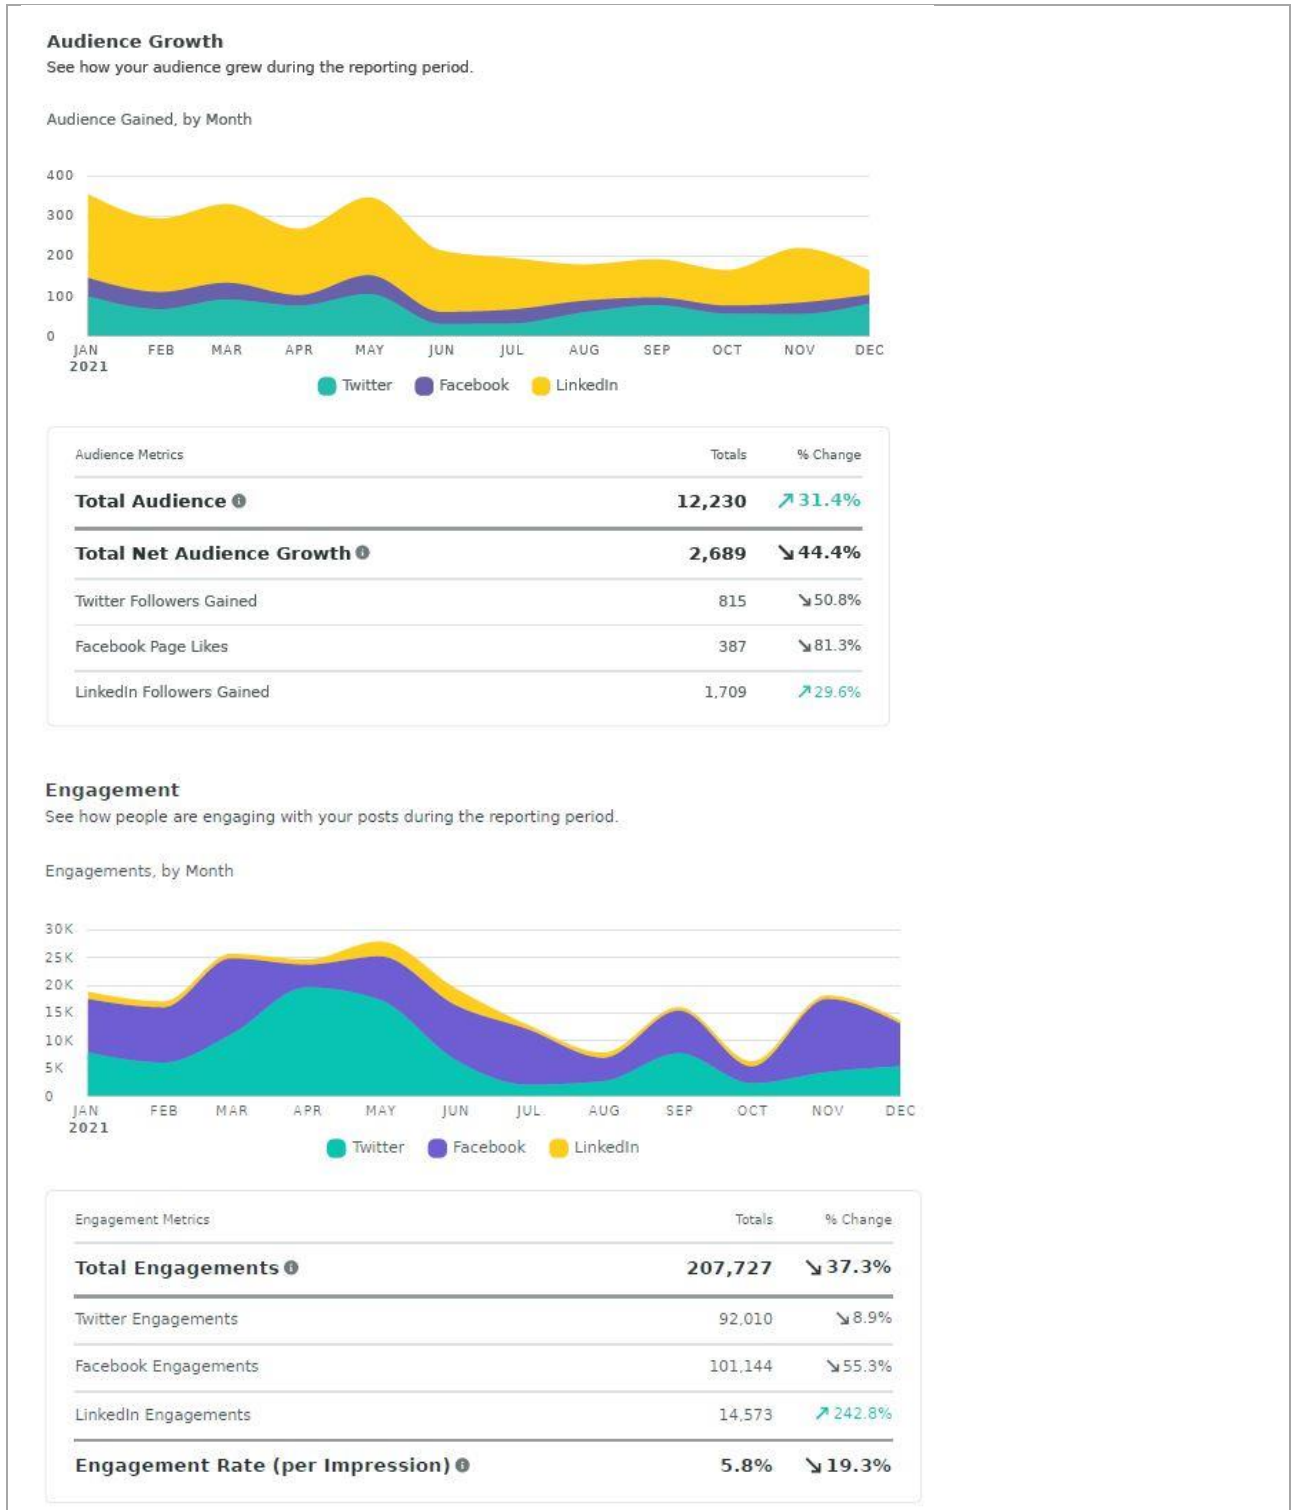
Audience Growth
See how your audience grew during the reporting period.

Audience Gained, by Month

400
300
200
100
0

JAN 2021 FEB MAR APR MAY JUN JUL AUG SEP OCT NOV DEC

Twitter Facebook LinkedIn

| Audience Metrics | Totals | % Change |
|---|---|---|
| Total Audience | 12,230 | ↗31.4% |
| Total Net Audience Growth | 2,689 | ↘44.4% |
| Twitter Followers Gained | 815 | ↘50.8% |
| Facebook Page Likes | 387 | ↘81.3% |
| LinkedIn Followers Gained | 1,709 | ↗29.6% |

Engagement
See how people are engaging with your posts during the reporting period.

Engagements, by Month

30K
25K
20K
15K
10K
5K
0

JAN 2021 FEB MAR APR MAY JUN JUL AUG SEP OCT NOV DEC

Twitter Facebook LinkedIn

| Engagement Metrics | Totals | % Change |
|---|---|---|
| Total Engagements | 207,727 | ↘37.3% |
| Twitter Engagements | 92,010 | ↘8.9% |
| Facebook Engagements | 101,144 | ↘55.3% |
| LinkedIn Engagements | 14,573 | ↗242.8% |
| Engagement Rate (per Impression) | 5.8% | ↘19.3% |